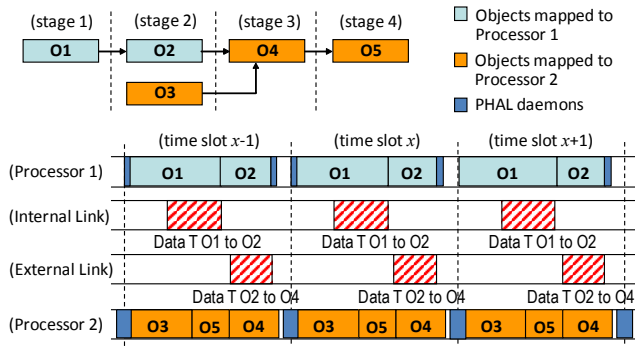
(stage 1)
(stage 2)
(stage 3)
(stage 4)
O1
O2
O4
O5
O3

Objects mapped to Processor 1
Objects mapped to Processor 2
PHAL daemons

(time slot $x$-1)
(time slot $x$)
(time slot $x$+1)

(Processor 1)
O1 O2
O1 O2
O1 O2

(Internal Link)
Data T O1 to O2
Data T O1 to O2
Data T O1 to O2

(External Link)
Data T O2 to O4
Data T O2 to O4
Data T O2 to O4

(Processor 2)
O3 O5 O4
O3 O5 O4
O3 O5 O4